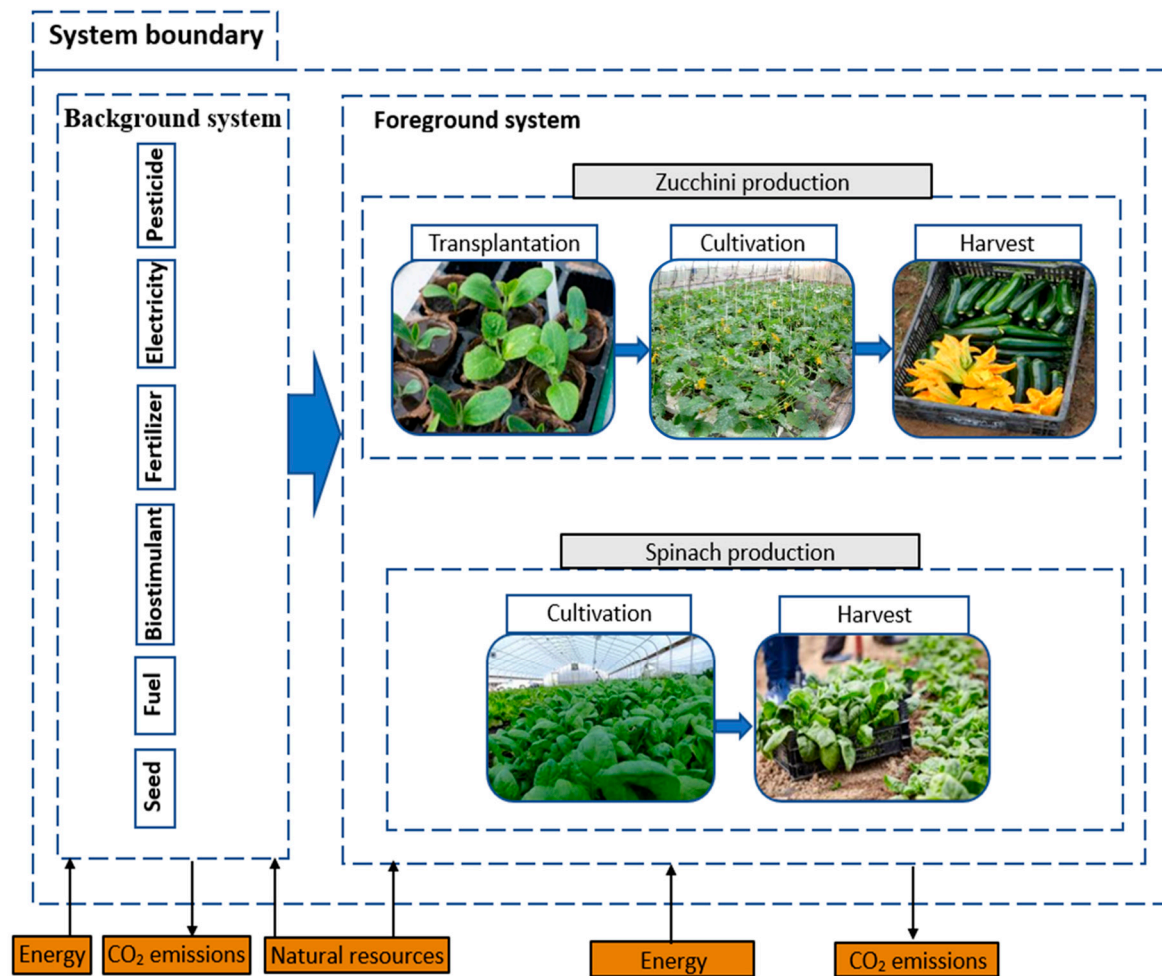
System boundary

Background system

Pesticide

Electricity

Fertilizer

Biostimulant

Fuel

Seed

Foreground system

Zucchini production

Transplantation

Cultivation

Harvest

Spinach production

Cultivation

Harvest

Energy

$CO_2$ emissions

Natural resources

Energy

$CO_2$ emissions